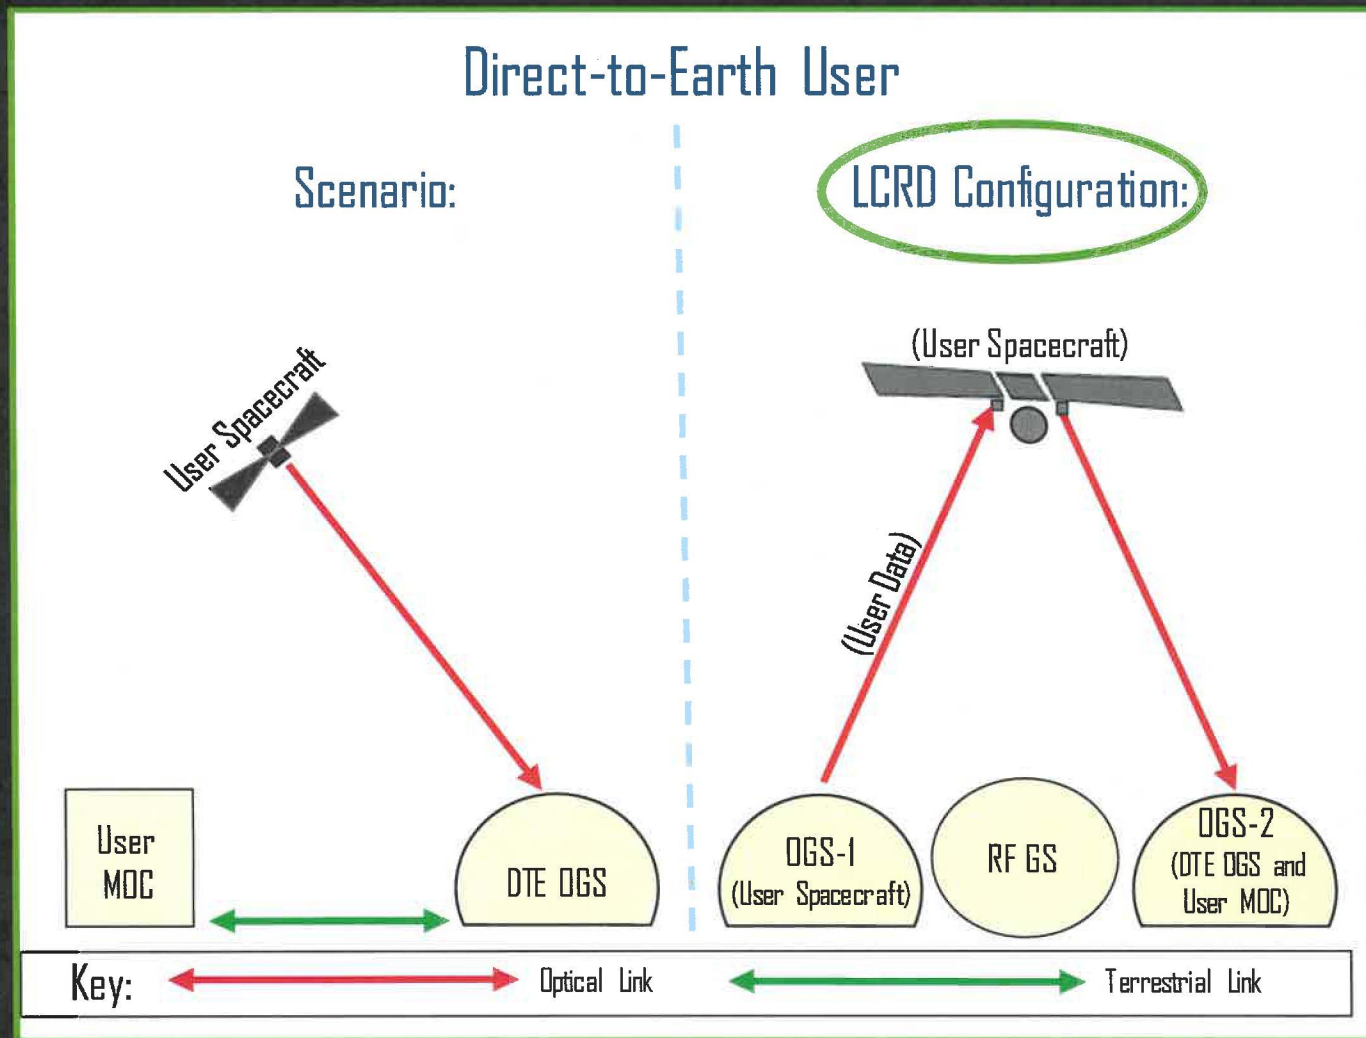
Direct-to-Earth User

Scenario:

LCRD Configuration:

User Spacecraft

(User Spacecraft)

(User Data)

User MOC

DTE OGS

OGS-1 (User Spacecraft)

RF GS

OGS-2 (DTE OGS and User MOC)

Key: Optical Link Terrestrial Link